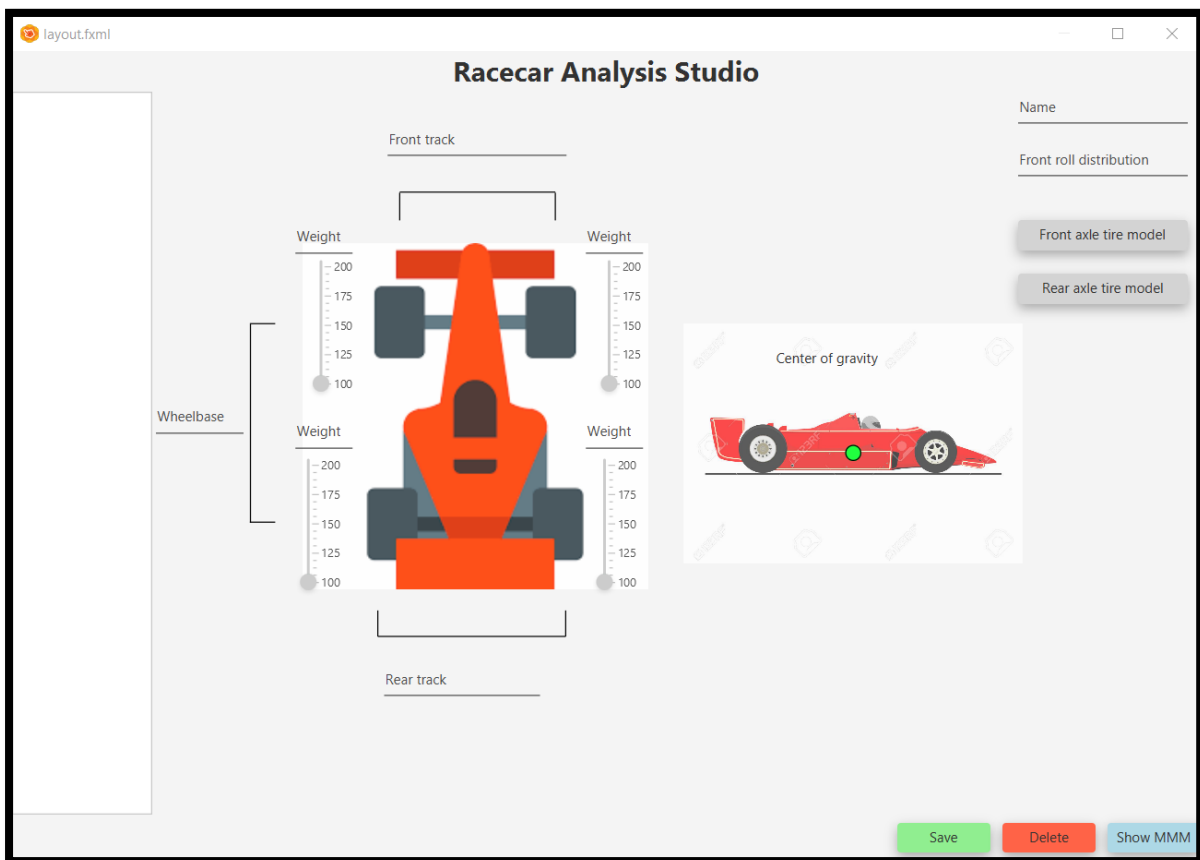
layout.fxml

Racecar Analysis Studio

Name

Front roll distribution

Front track

Front axle tire model

Rear axle tire model

Weight
200
175
150
125
100

Weight
200
175
150
125
100

Wheelbase

Weight
200
175
150
125
100

Weight
200
175
150
125
100

Center of gravity

Rear track

Save

Delete

Show MMM